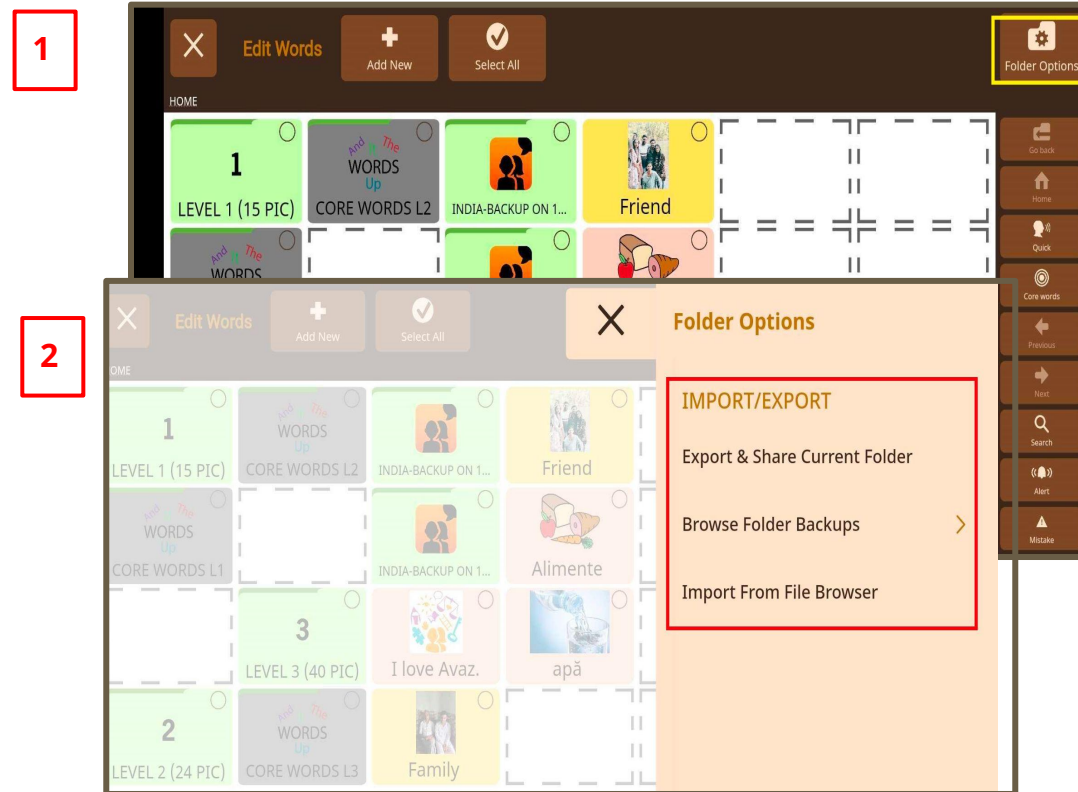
1

Edit Words
Add New
Select All
Folder Options

HOME

1
LEVEL 1 (15 PIC)

And It The
WORDS
Up
CORE WORDS L2

INDIA-BACKUP ON 1...

Friend

Go back
Home
Quick
Core words
Previous
Next
Search
Alert
Mistake

And It The
WORDS

2

Edit Words
Add New
Select All

OME

1
LEVEL 1 (15 PIC)

And It The
WORDS
Up
CORE WORDS L2

INDIA-BACKUP ON 1...

Friend

And It The
WORDS
Up
CORE WORDS L1

INDIA-BACKUP ON 1...

Alimente

3
LEVEL 3 (40 PIC)

I love Avaz.

apă

2
LEVEL 2 (24 PIC)

And It The
WORDS
Up
CORE WORDS L3

Family

Folder Options

IMPORT/EXPORT

Export & Share Current Folder

Browse Folder Backups

Import From File Browser